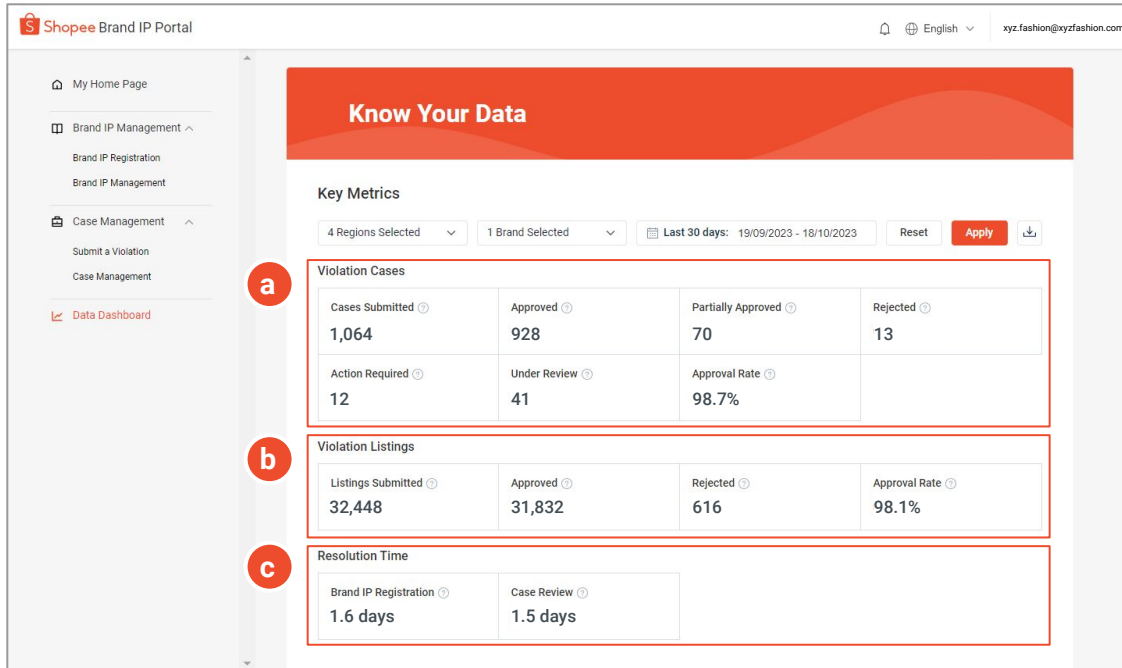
Shopee Brand IP Portal

English

xyz.fashion@xyzfashion.com

My Home Page

Brand IP Management

Brand IP Registration

Brand IP Management

Case Management

Submit a Violation

Case Management

Data Dashboard

Know Your Data

Key Metrics

4 Regions Selected

1 Brand Selected

Last 30 days: 19/09/2023 - 18/10/2023

Reset

Apply

a

Violation Cases

| Cases Submitted | Approved | Partially Approved | Rejected |
|---|---|---|---|
| 1,064 | 928 | 70 | 13 |
| Action Required | Under Review | Approval Rate | |
| 12 | 41 | 98.7% | |

b

Violation Listings

| Listings Submitted | Approved | Rejected | Approval Rate |
|---|---|---|---|
| 32,448 | 31,832 | 616 | 98.1% |

c

Resolution Time

| Brand IP Registration | Case Review |
|---|---|
| 1.6 days | 1.5 days |